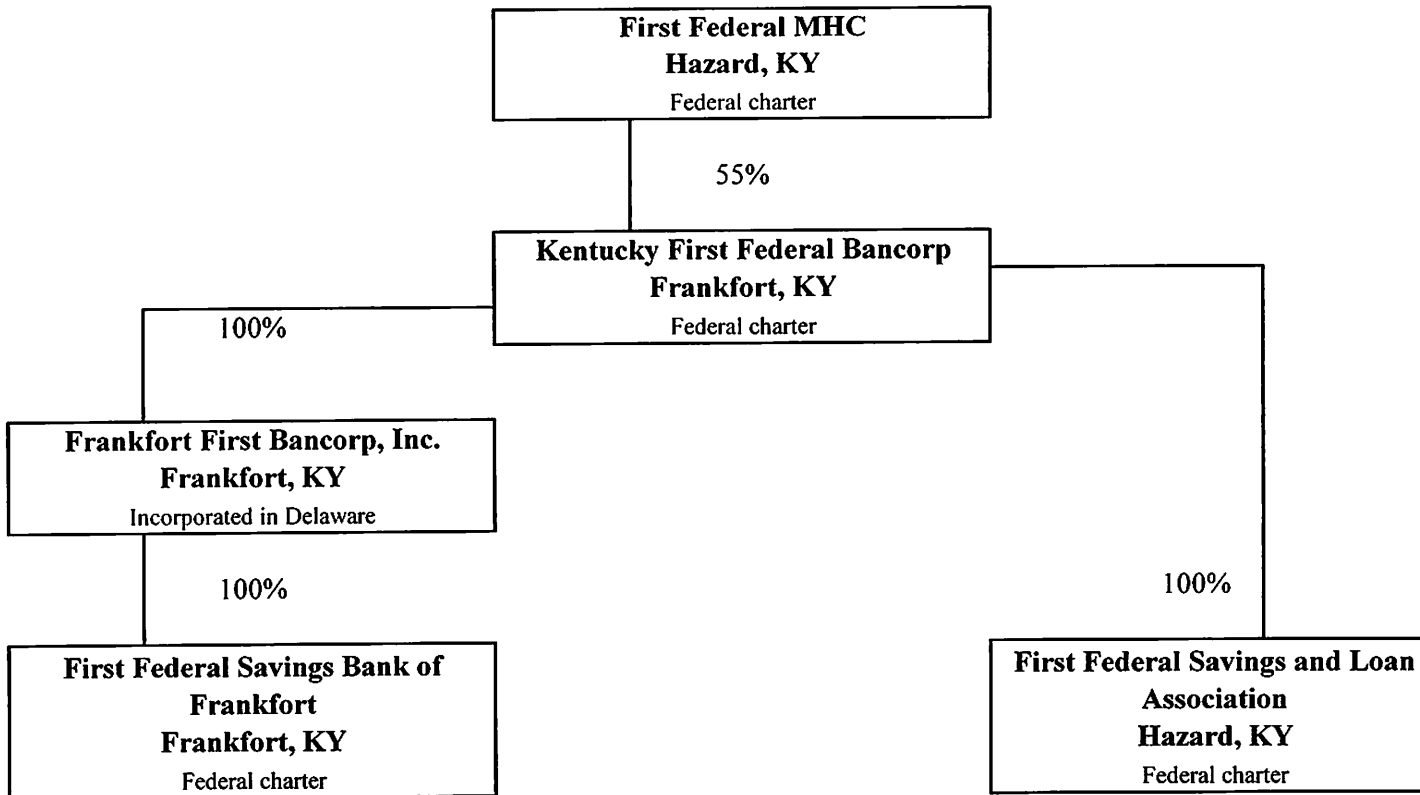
First Federal MHC
Hazard, KY
Federal charter

55%

Kentucky First Federal Bancorp
Frankfort, KY
Federal charter

100%

Frankfort First Bancorp, Inc.
Frankfort, KY
Incorporated in Delaware

100%

First Federal Savings Bank of Frankfort
Frankfort, KY
Federal charter

100%

First Federal Savings and Loan Association
Hazard, KY
Federal charter